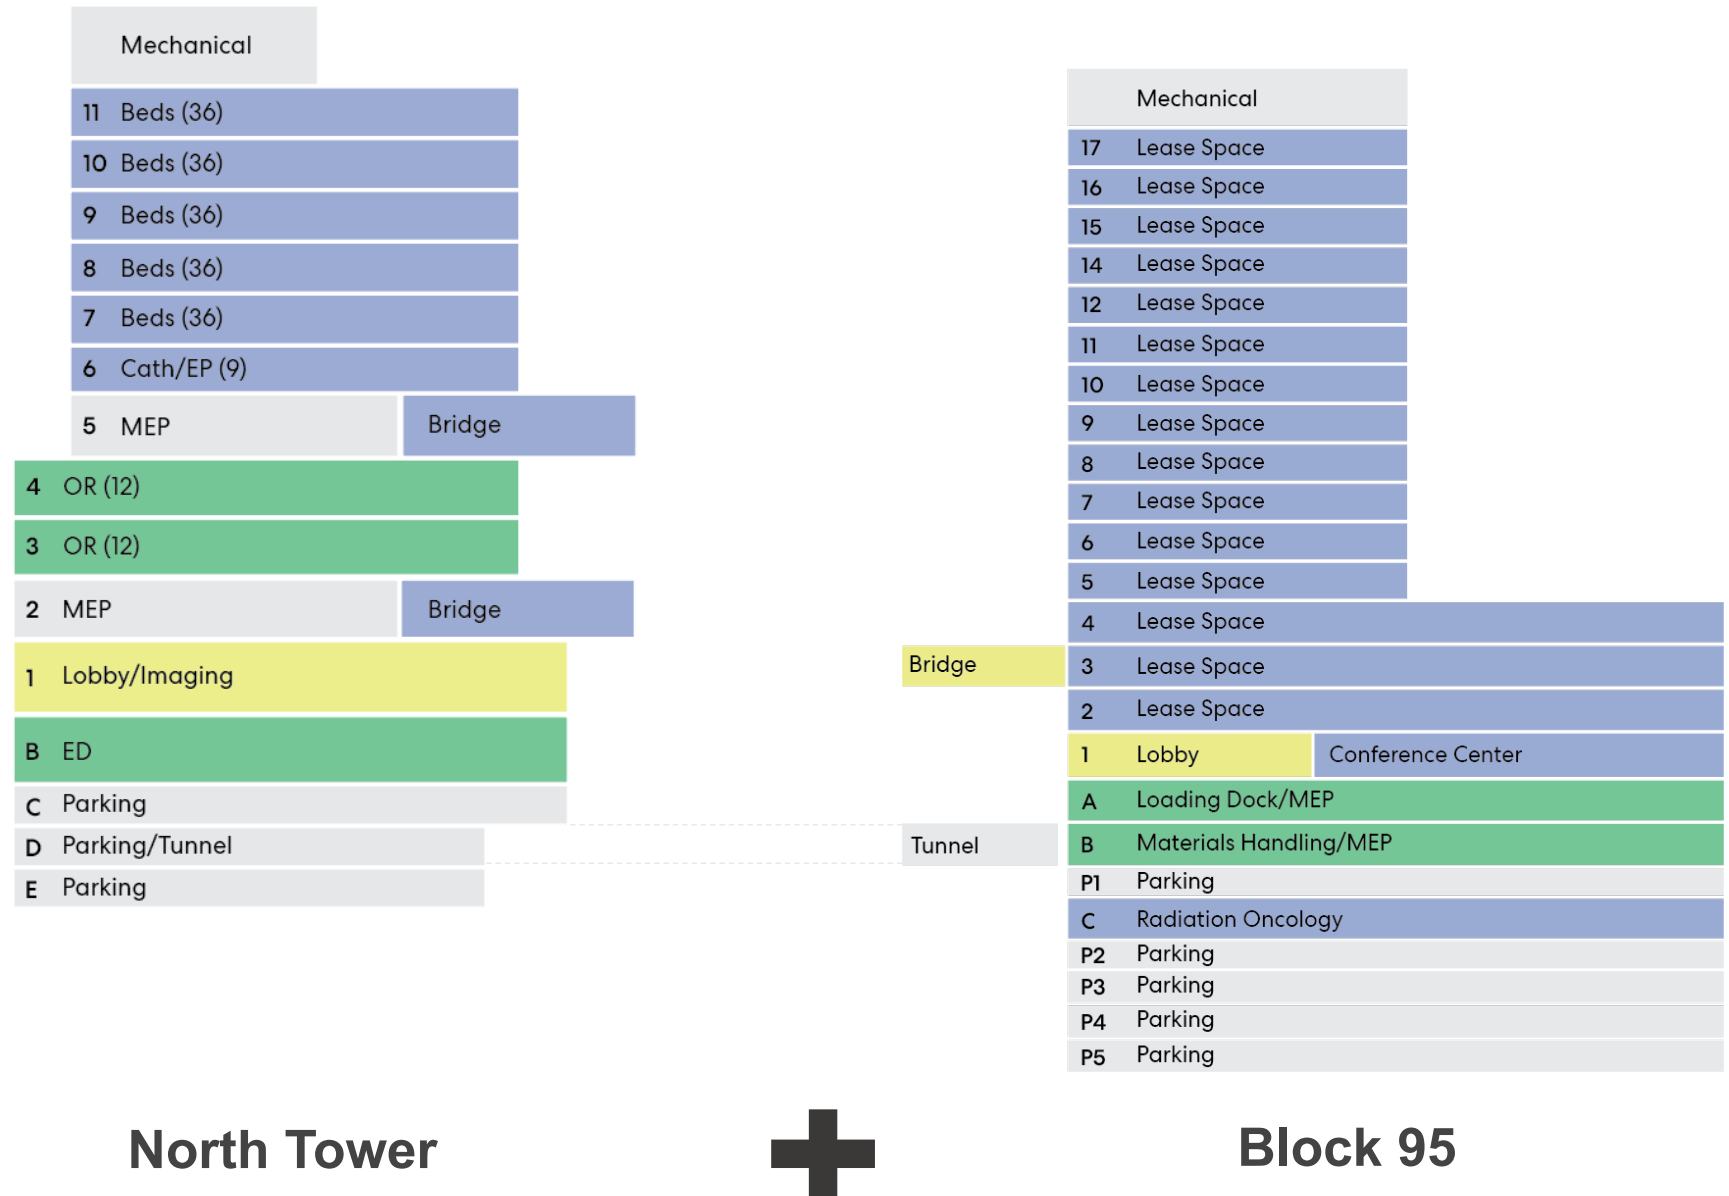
Mechanical
11 Beds (36)
10 Beds (36)
9 Beds (36)
8 Beds (36)
7 Beds (36)
6 Cath/EP (9)
5 MEP
Bridge
4 OR (12)
3 OR (12)
2 MEP
Bridge
1 Lobby/Imaging
B ED
C Parking
D Parking/Tunnel
E Parking

Mechanical
17 Lease Space
16 Lease Space
15 Lease Space
14 Lease Space
12 Lease Space
11 Lease Space
10 Lease Space
9 Lease Space
8 Lease Space
7 Lease Space
6 Lease Space
5 Lease Space
4 Lease Space
Bridge
3 Lease Space
2 Lease Space
1 Lobby
Conference Center
A Loading Dock/MEP
Tunnel
B Materials Handling/MEP
P1 Parking
C Radiation Oncology
P2 Parking
P3 Parking
P4 Parking
P5 Parking

North Tower

Block 95